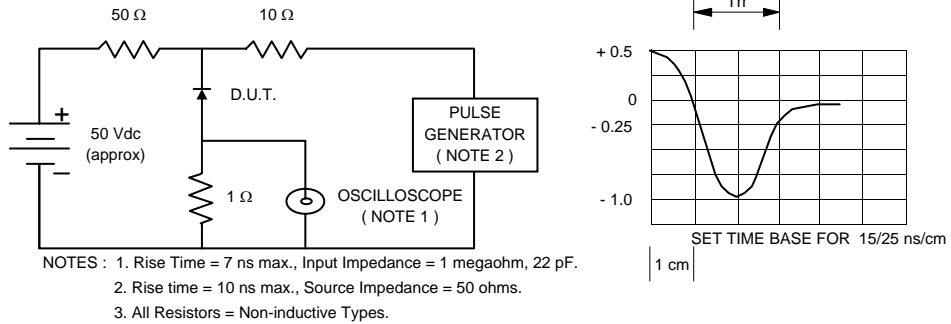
50 Ω

10 Ω

D.U.T.

PULSE GENERATOR ( NOTE 2 )

+

50 Vdc (approx)

−

1 Ω

OSCILLOSCOPE ( NOTE 1 )

NOTES : 1. Rise Time = 7 ns max., Input Impedance = 1 megaohm, 22 pF.

2. Rise time = 10 ns max., Source Impedance = 50 ohms.

3. All Resistors = Non-inductive Types.

trr

+ 0.5

0

- 0.25

- 1.0

SET TIME BASE FOR 15/25 ns/cm

1 cm